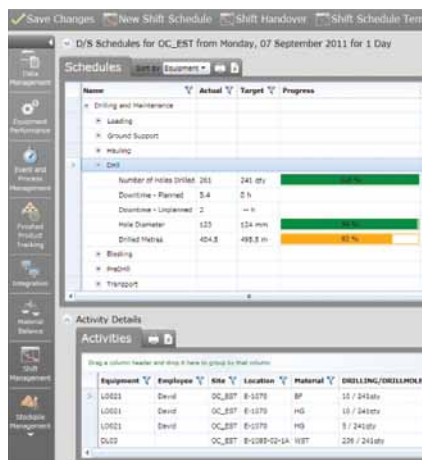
Save Changes New Shift Schedule Shift Handover Shift Schedule Tem

D/S Schedules for OC_EST from Monday, 07 September 2011 for 1 Day

Schedules Sort by Equipment

| Name | Actual | Target | Progress |
|---|---|---|---|
| Drilling and Maintenance | | | |
| Loading | | | |
| Ground Support | | | |
| Hauling | | | |
| Drill | | | |
| Number of Holes Drilled | 261 | 241 qty | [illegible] |
| Downtime - Planned | 5.4 | 0 h | |
| Downtime - Unplanned | 2 | -- h | |
| Hole Diameter | 123 | 124 mm | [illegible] |
| Drilled Metres | 404.5 | 498.5 m | 82 % |
| Blasting | | | |
| PreDrill | | | |
| Transport | | | |

Data Management
Equipment Performance
Event and Process Management
Finished Product Tracking
Integration
Material Balance
Shift Management
Stockpile Management

Activity Details

Activities

Drag a column header and drop it here to group by that column

| Equipment | Employee | Site | Location | Material | DRILLING/DRILLHOLE |
|---|---|---|---|---|---|
| LO021 | David | OC_EST | E-1070 | BF | 10 / 241qty |
| LO021 | David | OC_EST | E-1070 | HG | 10 / 241qty |
| LO021 | David | OC_EST | E-1070 | HG | 5 / 241qty |
| DL03 | | OC_EST | E-1085-02-1A | WST | 226 / 241qty |